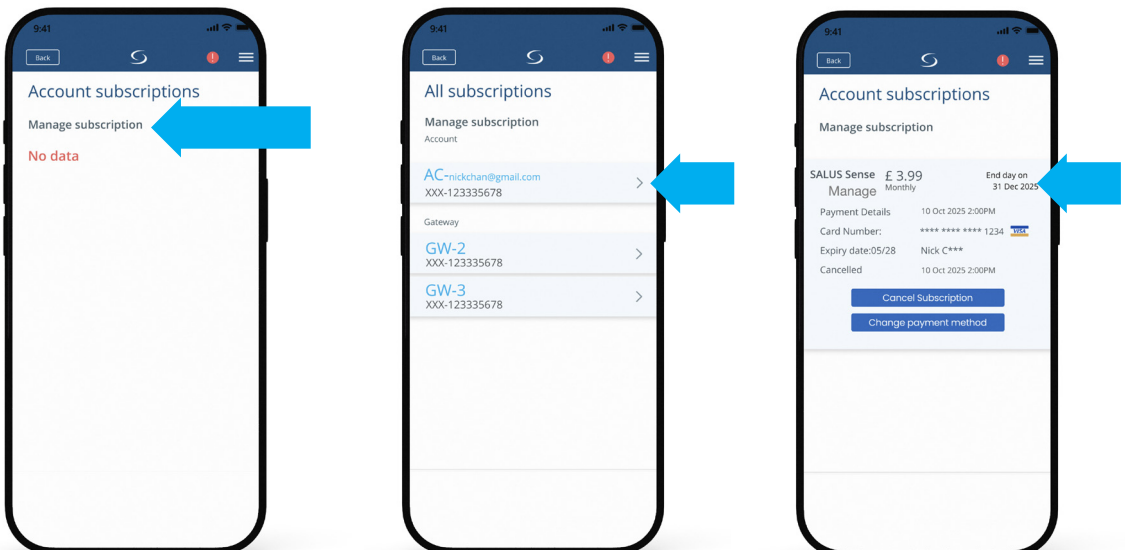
9:41

Back

Account subscriptions

Manage subscription

No data

9:41

Back

All subscriptions

Manage subscription

Account

AC-nickchan@gmail.com
XXX-123335678

Gateway

GW-2
XXX-123335678

GW-3
XXX-123335678

9:41

Back

Account subscriptions

Manage subscription

SALUS Sense
Manage

£ 3.99
Monthly

End day on
31 Dec 2025

Payment Details 10 Oct 2025 2:00PM

Card Number: **** **** **** 1234 VISA

Expiry date:05/28 Nick C***

Cancelled 10 Oct 2025 2:00PM

Cancel Subscription

Change payment method